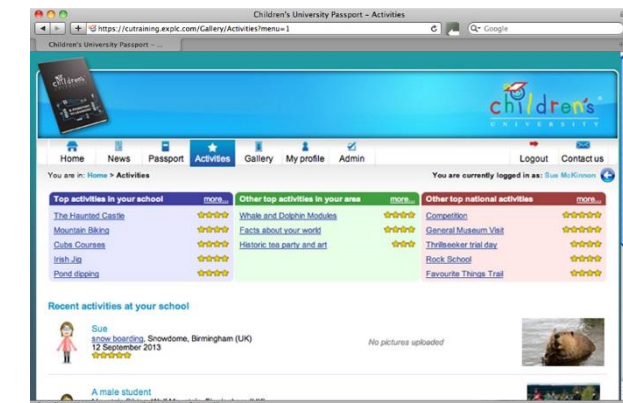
Children's University Passport - Activities

https://cutraining.expic.com/Gallery/Activities?menu=1

Google

Children's University Passport - ...

children's

children's UNIVERSITY

Home News Passport Activities Gallery My profile Admin Logout Contact us

You are in: Home > Activities

You are currently logged in as: Sue McKinnon

| Top activities in your school | more... |
|---|---|
| The Haunted Castle | ★★★★★ |
| Mountain Biking | ★★★★★ |
| Cubs Courses | ★★★★★ |
| Irish Jig | ★★★★★ |
| Pond dipping | ★★★★★ |

| Other top activities in your area | more... |
|---|---|
| Whale and Dolphin Modules | ★★★★ |
| Facts about your world | ★★★★ |
| Historic tea party and art | ★★★ |

| Other top national activities | more... |
|---|---|
| Competition | ★★★★★ |
| General Museum Visit | ★★★★★ |
| Thrillseeker trial day | ★★★★ |
| Rock School | ★★★★ |
| Favourite Things Trail | ★★★★ |

Recent activities at your school

Sue
snow boarding, Snowdome, Birmingham (UK)
12 September 2013

No pictures uploaded

A male student
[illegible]